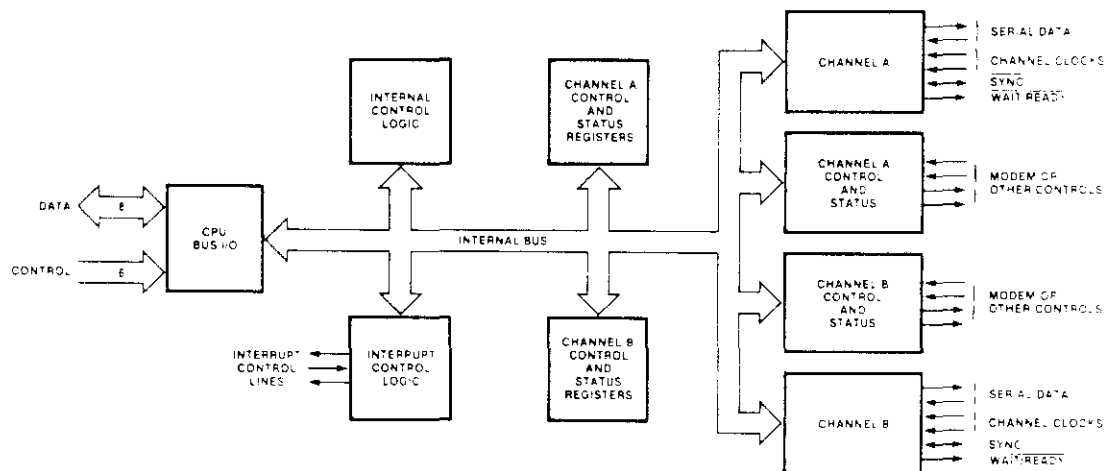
DATA
8
CONTROL
6
CPU BUS I/O
INTERNAL CONTROL LOGIC
INTERRUPT CONTROL LINES
INTERRUPT CONTROL LOGIC
INTERNAL BUS
CHANNEL A CONTROL AND STATUS REGISTERS
CHANNEL B CONTROL AND STATUS REGISTERS
CHANNEL A
SERIAL DATA
CHANNEL CLOCKS
$\overline{SYNC}$
WAIT/READY
CHANNEL A CONTROL AND STATUS
MODEM OR OTHER CONTROLS
CHANNEL B CONTROL AND STATUS
MODEM OR OTHER CONTROLS
CHANNEL B
SERIAL DATA
CHANNEL CLOCKS
$\overline{SYNC}$
WAIT/READY